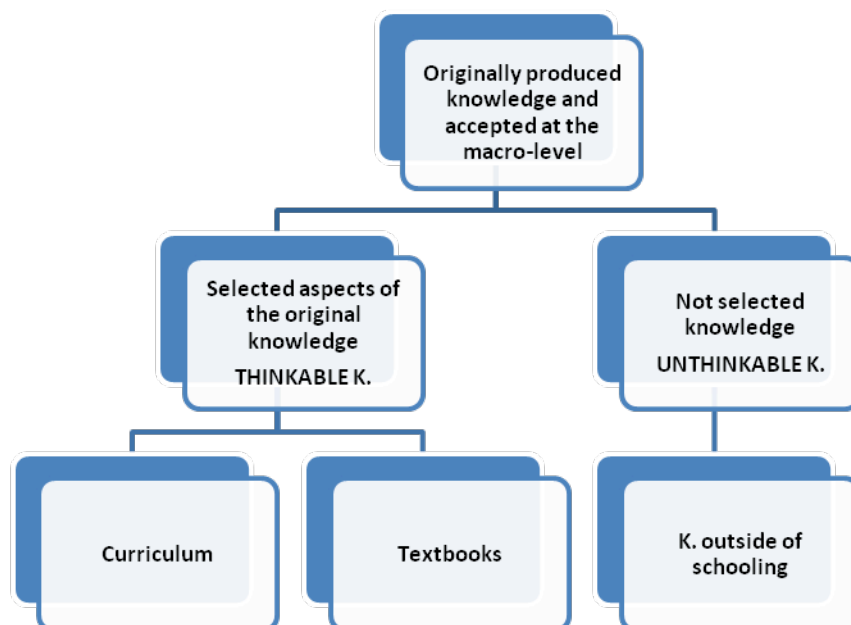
Originally produced knowledge and accepted at the macro-level

Selected aspects of the original knowledge
THINKABLE K.

Not selected knowledge
UNTHINKABLE K.

Curriculum

Textbooks

K. outside of schooling